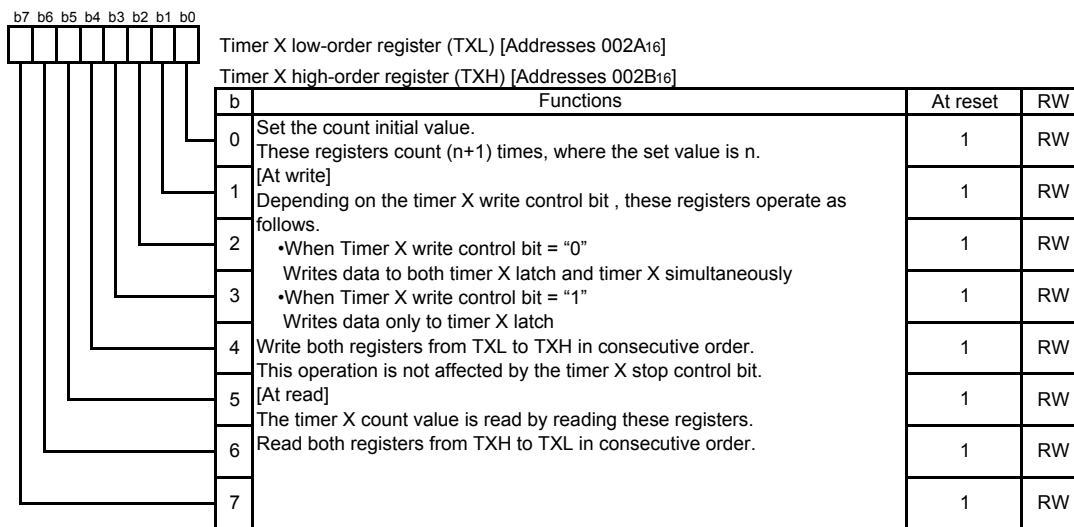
b7 b6 b5 b4 b3 b2 b1 b0

Timer X low-order register (TXL) [Addresses 002A16]

Timer X high-order register (TXH) [Addresses 002B16]

| b | Functions | At reset | RW |
|---|---|---|---|
| 0 | Set the count initial value. These registers count (n+1) times, where the set value is n. | 1 | RW |
| 1 | [At write] Depending on the timer X write control bit , these registers operate as | 1 | RW |
| 2 | follows. •When Timer X write control bit = "0" | 1 | RW |
| 3 | Writes data to both timer X latch and timer X simultaneously •When Timer X write control bit = "1" | 1 | RW |
| 4 | Writes data only to timer X latch Write both registers from TXL to TXH in consecutive order. | 1 | RW |
| 5 | This operation is not affected by the timer X stop control bit. [At read] | 1 | RW |
| 6 | The timer X count value is read by reading these registers. Read both registers from TXH to TXL in consecutive order. | 1 | RW |
| 7 | | 1 | RW |